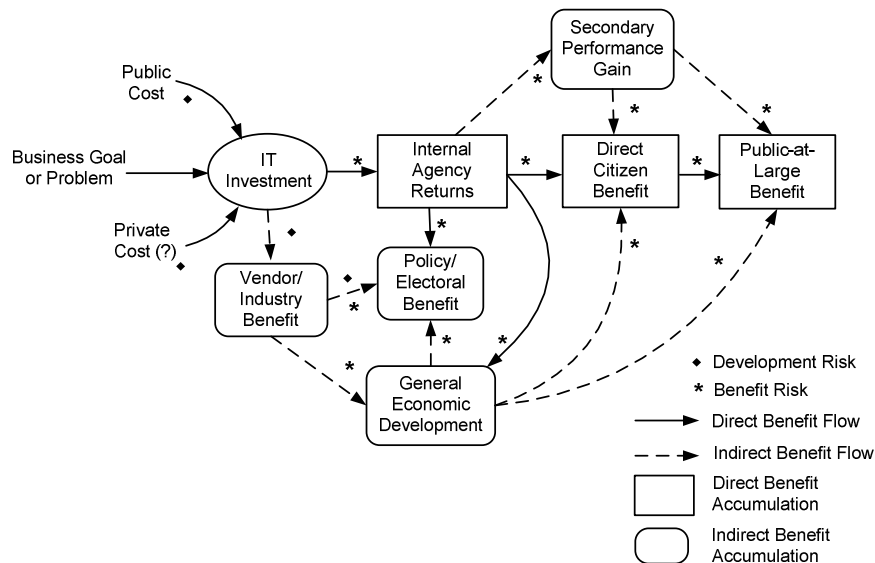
Public Cost ◆

Business Goal or Problem

Private Cost (?) ◆

IT Investment

◆

*

Secondary Performance Gain

*

*

*

Internal Agency Returns

*

Direct Citizen Benefit

*

Public-at-Large Benefit

*

Vendor/ Industry Benefit

◆

*

Policy/ Electoral Benefit

*

*

*

*

*

General Economic Development

◆ Development Risk

* Benefit Risk

Direct Benefit Flow

Indirect Benefit Flow

Direct Benefit Accumulation

Indirect Benefit Accumulation